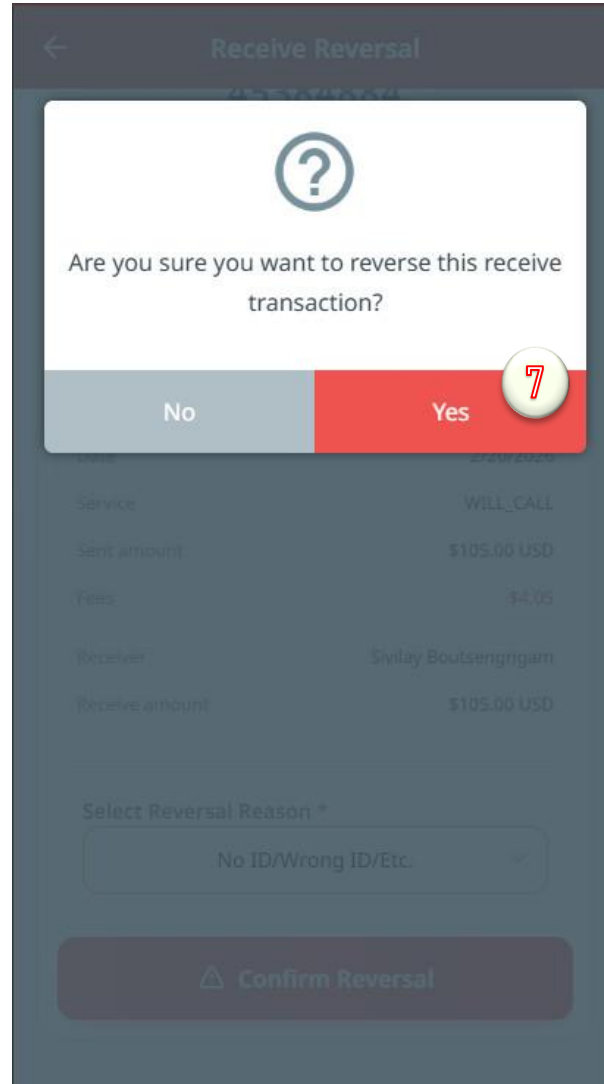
Receive Reversal

?

Are you sure you want to reverse this receive transaction?

No

Yes

7

Date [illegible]

Service WILL_CALL

Sent amount $105.00 USD

Fees $4.05

Receiver Sivilay Boutsengngam

Receive amount $105.00 USD

Select Reversal Reason *

No ID/Wrong ID/Etc.

Confirm Reversal